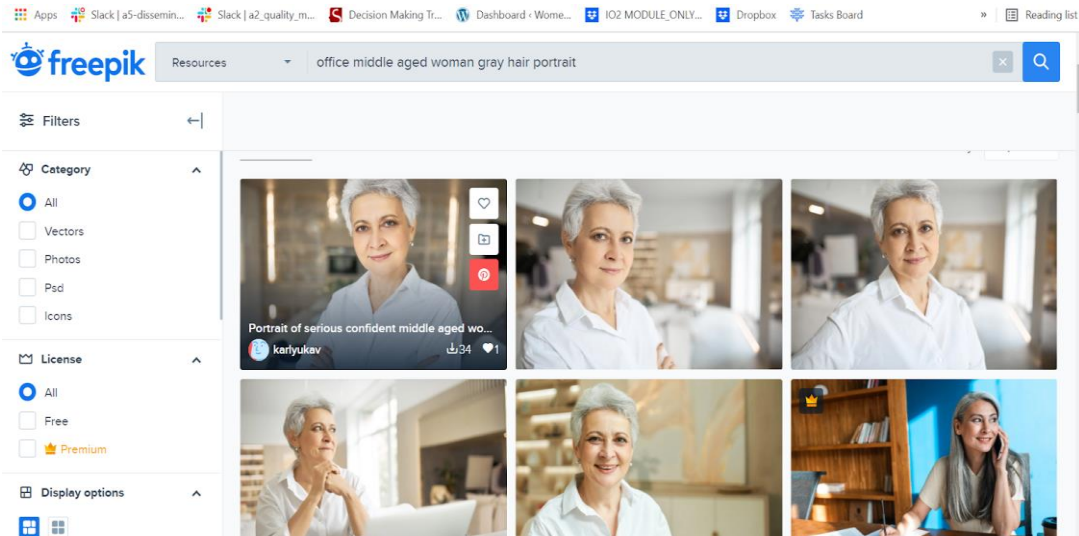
Apps Slack | a5-dissemin... Slack | a2_quality_m... Decision Making Tr... Dashboard ‹ Wome... IO2 MODULE_ONLY... Dropbox Tasks Board » Reading list

freepik Resources office middle aged woman gray hair portrait

Filters

Category
All
Vectors
Photos
Psd
Icons

License
All
Free
Premium

Display options

Portrait of serious confident middle aged wo...
karlyukav 34 1